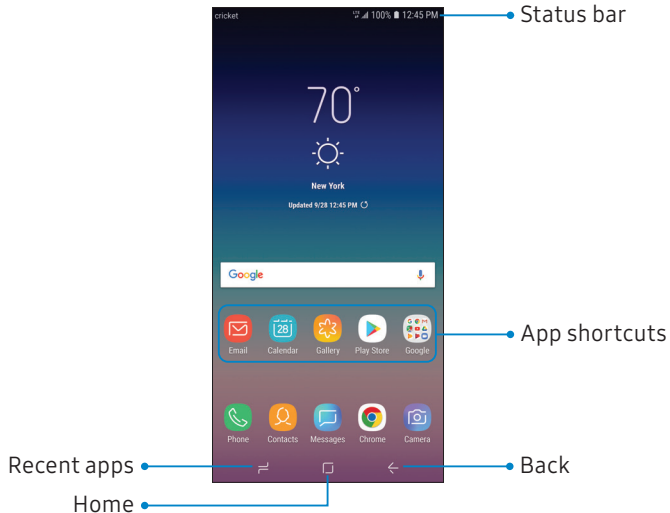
cricket
LTE 100% 12:45 PM
Status bar

70°

New York

Updated 9/28 12:45 PM

Google

28

Email Calendar Gallery Play Store Google
App shortcuts

Phone Contacts Messages Chrome Camera

Recent apps
Back
Home